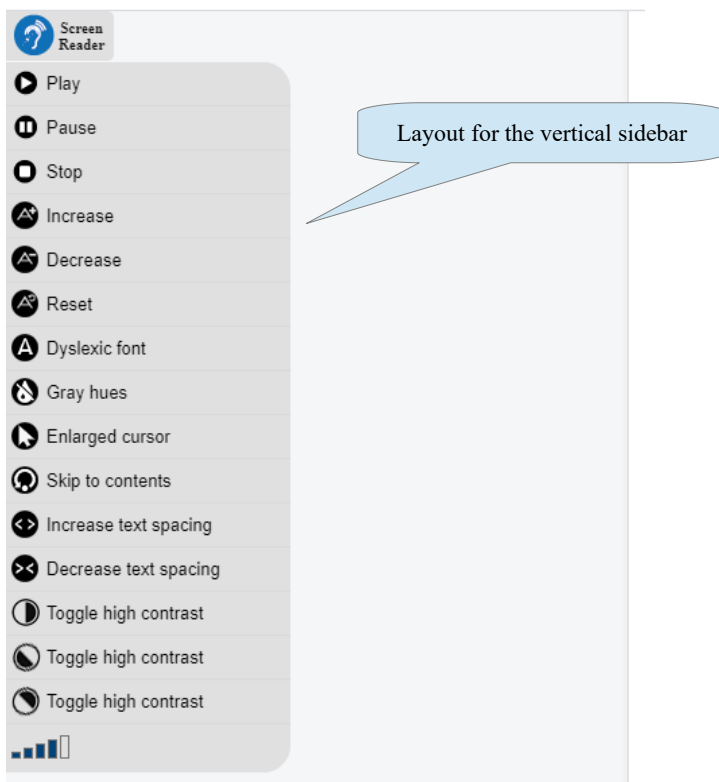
Screen Reader

Play

Pause

Stop

Increase

Decrease

Reset

Dyslexic font

Gray hues

Enlarged cursor

Skip to contents

Increase text spacing

Decrease text spacing

Toggle high contrast

Toggle high contrast

Toggle high contrast

Layout for the vertical sidebar